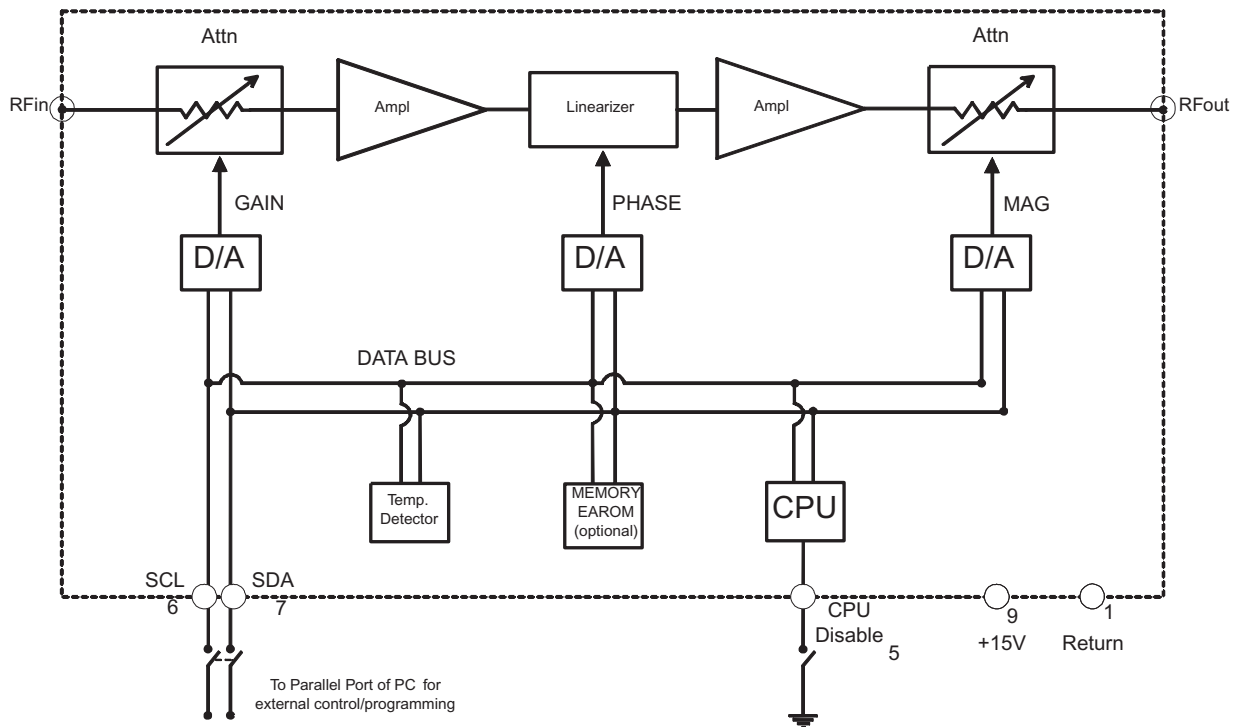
Attn

Attn

RFin

Ampl

Linearizer

Ampl

RFout

GAIN

PHASE

MAG

D/A

D/A

D/A

DATA BUS

Temp. Detector

MEMORY EAROM (optional)

CPU

SCL 6

SDA 7

CPU Disable 5

9 +15V

1 Return

To Parallel Port of PC for external control/programming